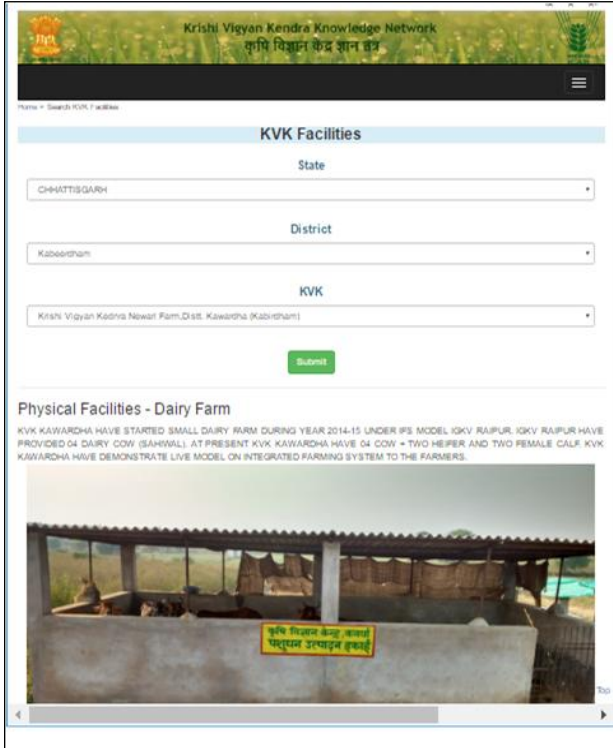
Krishi Vigyan Kendra Knowledge Network
कृषि विज्ञान केंद्र ज्ञान तंत्र

Home » Search KVK Facilities

KVK Facilities

State

CHHATTISGARH

District

Kabeerdham

KVK

Krishi Vigyan Kedrra Newari Farm,Distt. Kawardha (Kabirdham)

Submit

Physical Facilities - Dairy Farm

KVK KAWARDHA HAVE STARTED SMALL DAIRY FARM DURING YEAR 2014-15 UNDER IFS MODEL IGKV RAIPUR. IGKV RAIPUR HAVE PROVIDED 04 DAIRY COW (SAHIWAL). AT PRESENT KVK KAWARDHA HAVE 04 COW + TWO HEIFER AND TWO FEMALE CALF. KVK KAWARDHA HAVE DEMONSTRATE LIVE MODEL ON INTEGRATED FARMING SYSTEM TO THE FARMERS.

कृषि विज्ञान केन्द्र, कवर्धा
पशुधन उत्पादन इकाई

Top